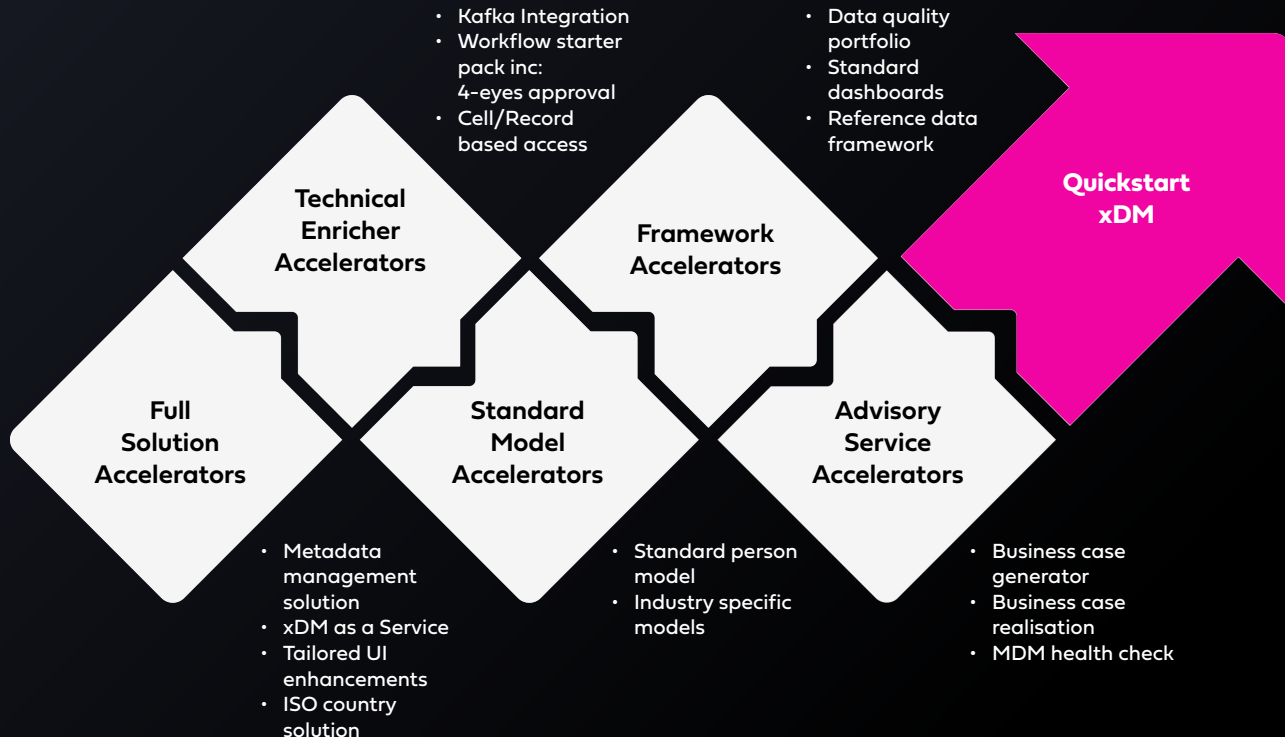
- Kafka Integration
- Workflow starter pack inc: 4-eyes approval
- Cell/Record based access

- Data quality portfolio
- Standard dashboards
- Reference data framework

Quickstart xDM

Technical Enricher Accelerators

Framework Accelerators

Full Solution Accelerators

Standard Model Accelerators

Advisory Service Accelerators

- Metadata management solution
- xDM as a Service
- Tailored UI enhancements
- ISO country solution

- Standard person model
- Industry specific models

- Business case generator
- Business case realisation
- MDM health check